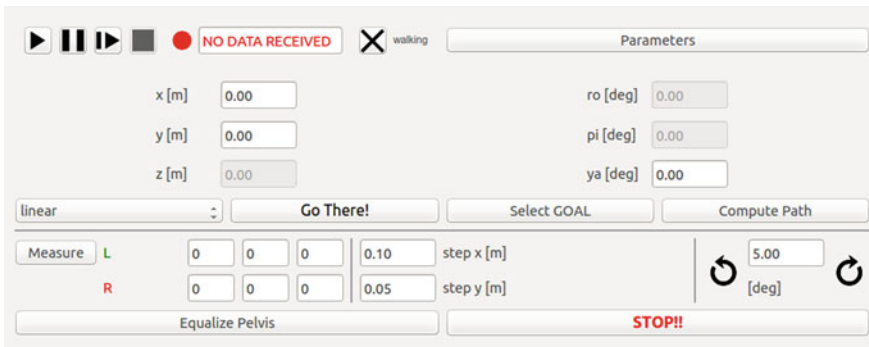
NO DATA RECEIVED
walking
Parameters

x [m] 0.00
y [m] 0.00
z [m] 0.00

ro [deg] 0.00
pi [deg] 0.00
ya [deg] 0.00

linear
Go There!
Select GOAL
Compute Path

Measure
L 0 0 0
R 0 0 0
0.10 step x [m]
0.05 step y [m]
5.00
[deg]

Equalize Pelvis
STOP!!